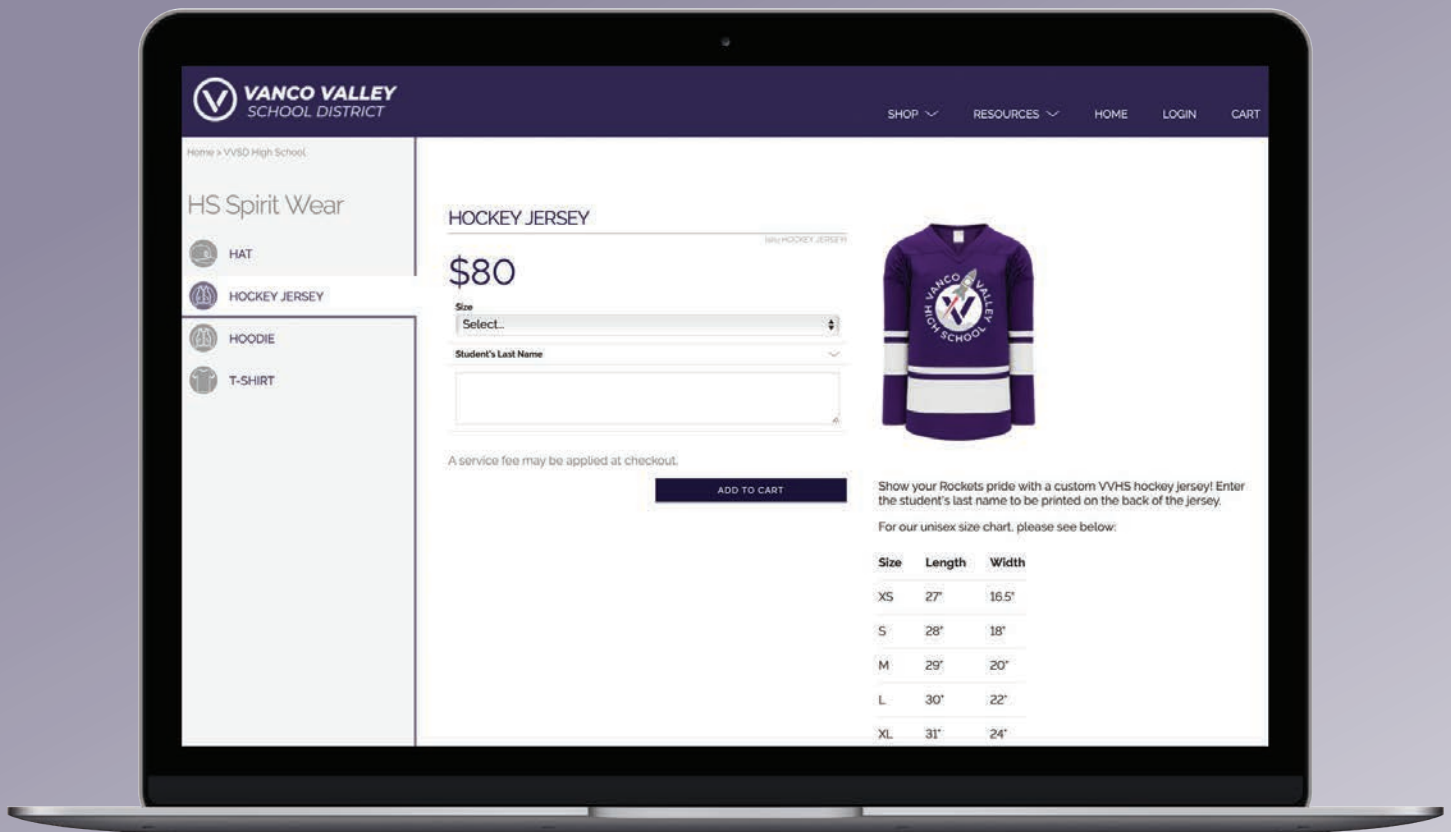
VANCO VALLEY
SCHOOL DISTRICT

SHOP RESOURCES HOME LOGIN CART

Home > VVSD High School

HS Spirit Wear

HAT

HOCKEY JERSEY

HOODIE

T-SHIRT

HOCKEY JERSEY

SKU HOCKEY JERSEY

$80

Size
Select...

Student's Last Name

A service fee may be applied at checkout.

ADD TO CART

VANCO VALLEY HIGH SCHOOL

Show your Rockets pride with a custom VVHS hockey jersey! Enter the student's last name to be printed on the back of the jersey.

For our unisex size chart, please see below:

| Size | Length | Width |
|---|---|---|
| XS | 27" | 16.5" |
| S | 28" | 18" |
| M | 29" | 20" |
| L | 30" | 22" |
| XL | 31" | 24" |